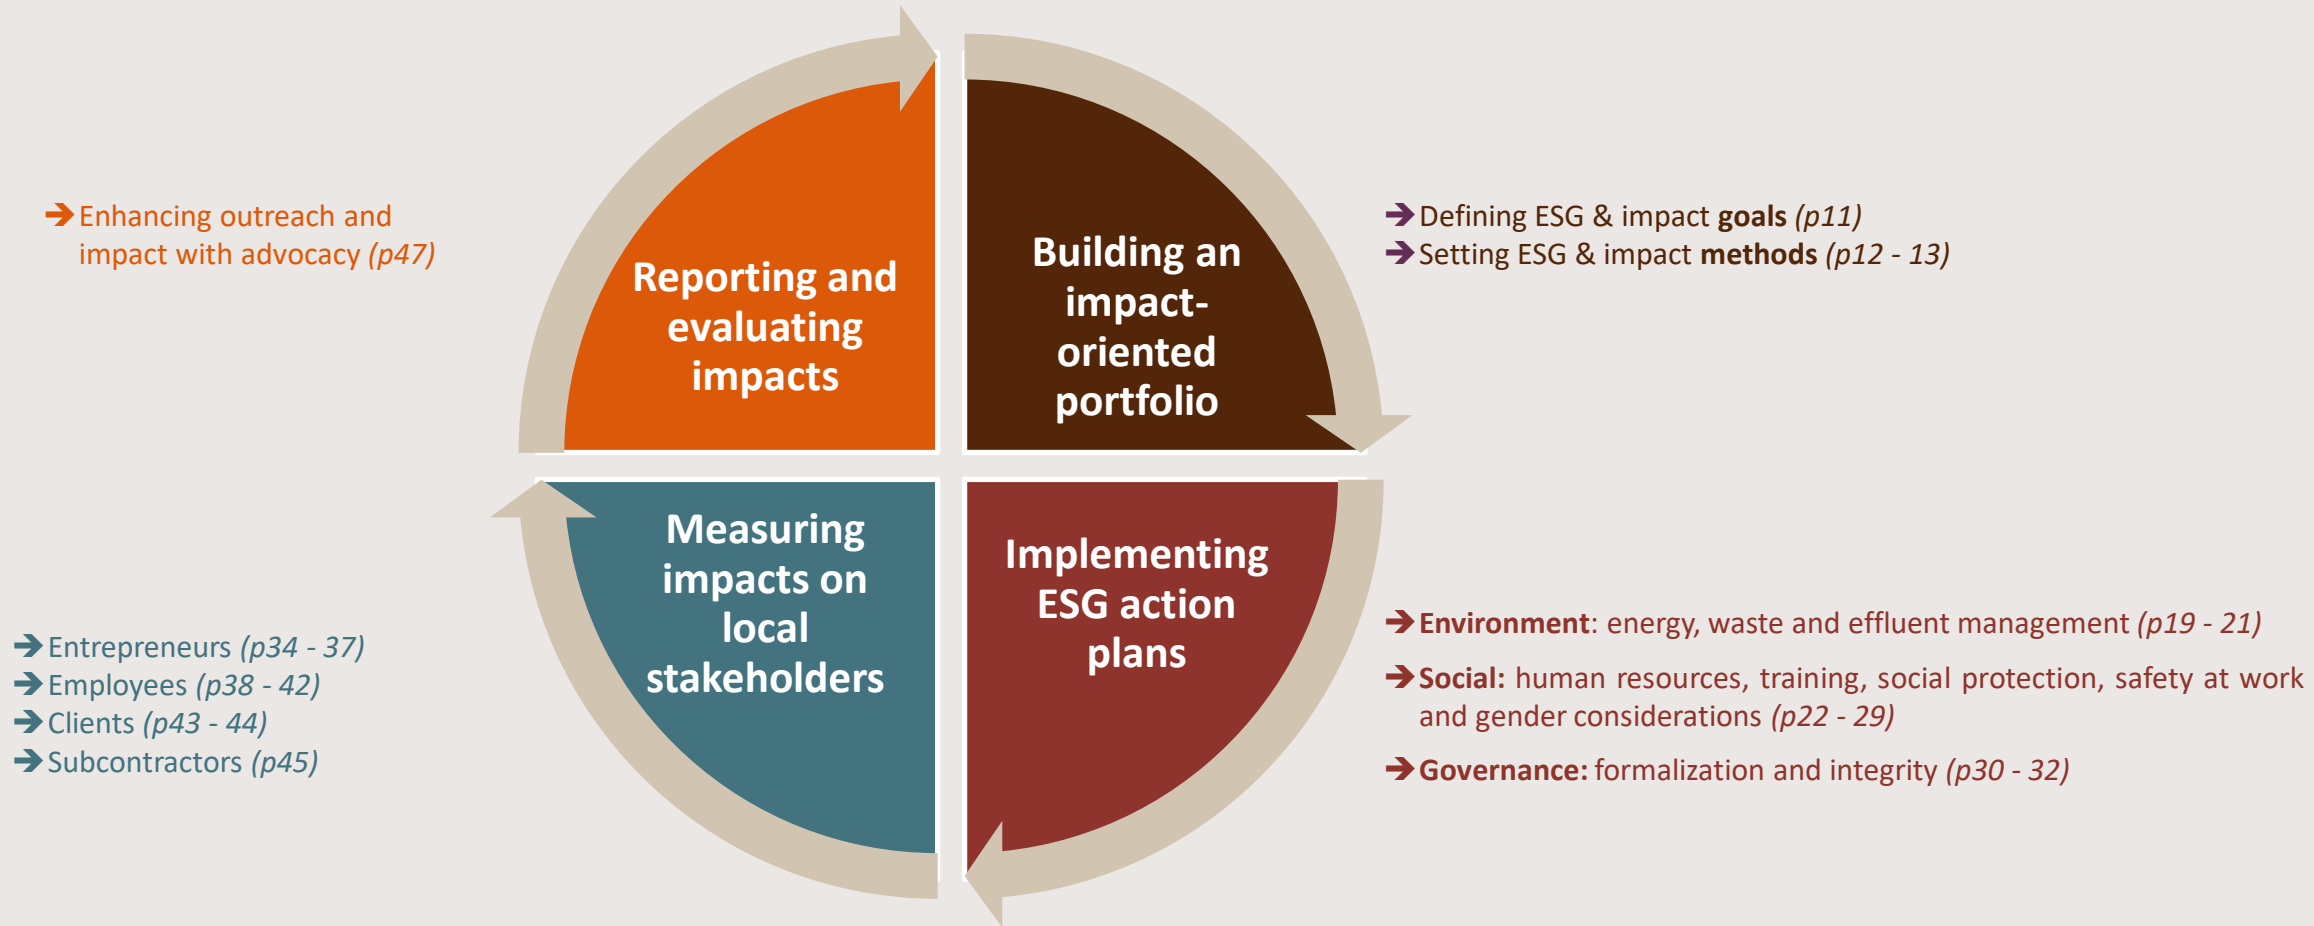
→ Enhancing outreach and impact with advocacy *(p47)*

Reporting and evaluating impacts

Building an impact-oriented portfolio

→ Defining ESG & impact **goals** *(p11)*
→ Setting ESG & impact **methods** *(p12 - 13)*

Measuring impacts on local stakeholders

Implementing ESG action plans

→ Entrepreneurs *(p34 - 37)*
→ Employees *(p38 - 42)*
→ Clients *(p43 - 44)*
→ Subcontractors *(p45)*

→ **Environment**: energy, waste and effluent management *(p19 - 21)*

→ **Social:** human resources, training, social protection, safety at work and gender considerations *(p22 - 29)*

→ **Governance:** formalization and integrity *(p30 - 32)*